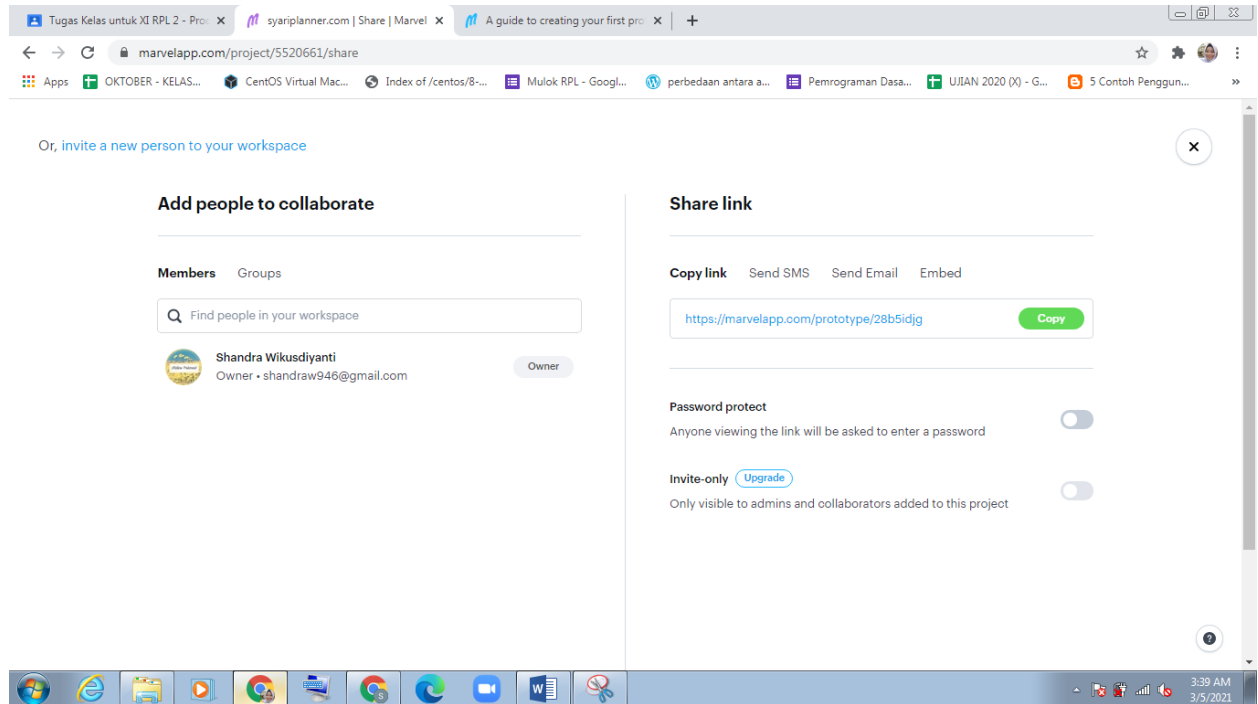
Tugas Kelas untuk XI RPL 2 - Pro ×
syariplanner.com | Share | Marvel ×
A guide to creating your first pro ×
+

marvelapp.com/project/5520661/share

Apps
OKTOBER - KELAS...
CentOS Virtual Mac...
Index of /centos/8-...
Mulok RPL - Googl...
perbedaan antara a...
Pemrograman Dasa...
UJIAN 2020 (X) - G...
5 Contoh Penggun...
»

Or, invite a new person to your workspace

×

Add people to collaborate

Members Groups

Find people in your workspace

Shandra Wikusdiyanti
Owner • shandraw946@gmail.com
Owner

Share link

Copy link Send SMS Send Email Embed

https://marvelapp.com/prototype/28b5idjg
Copy

Password protect
Anyone viewing the link will be asked to enter a password

Invite-only Upgrade
Only visible to admins and collaborators added to this project

?

3:39 AM
3/5/2021